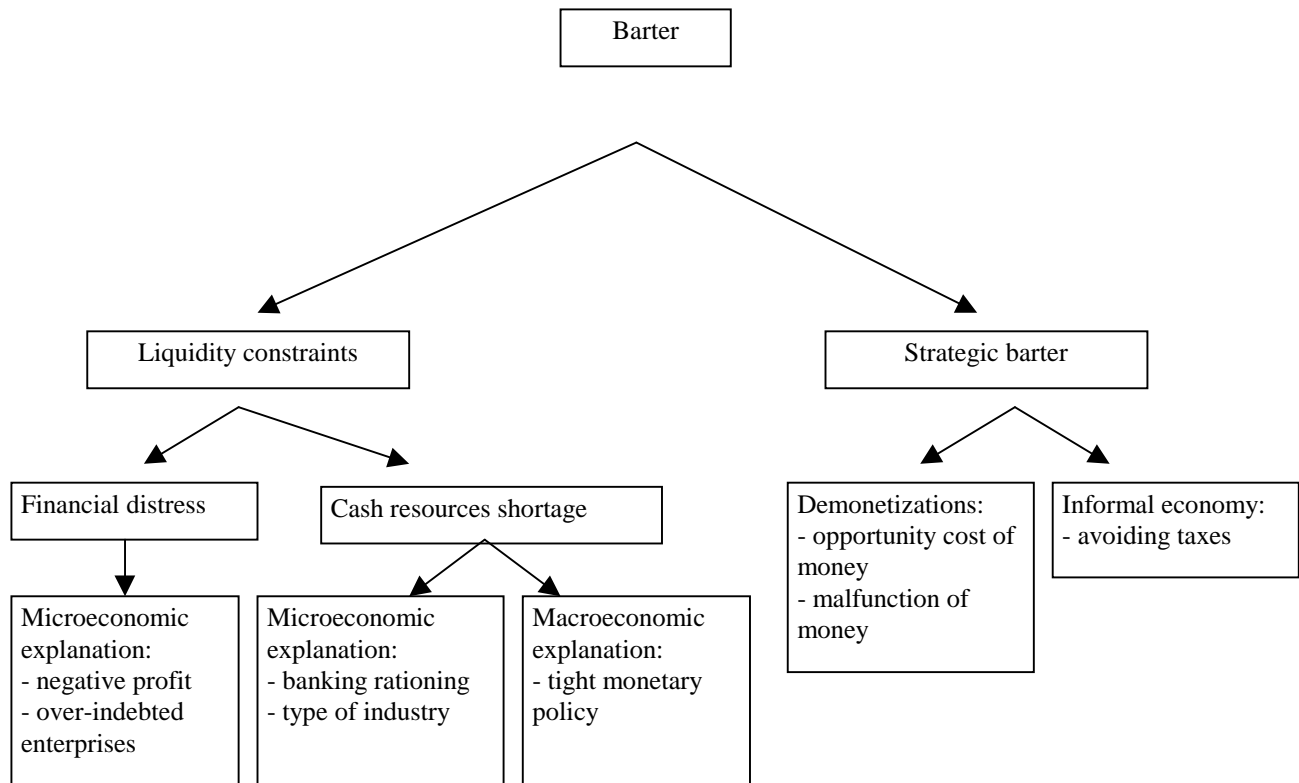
Barter

Liquidity constraints

Strategic barter

Financial distress

Cash resources shortage

Demonetizations:
- opportunity cost of money
- malfunction of money

Informal economy:
- avoiding taxes

Microeconomic explanation:
- negative profit
- over-indebted enterprises

Microeconomic explanation:
- banking rationing
- type of industry

Macroeconomic explanation:
- tight monetary policy